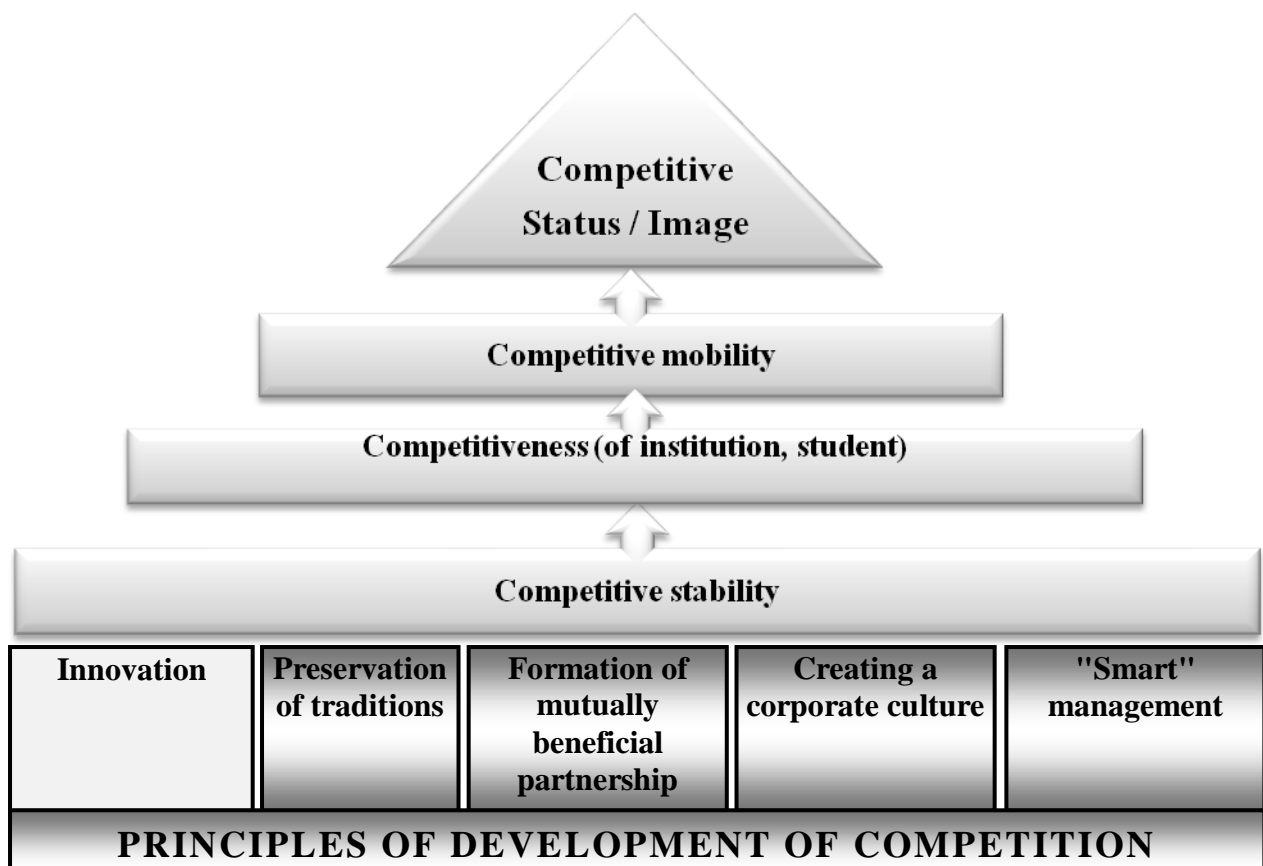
Competitive Status / Image

Competitive mobility

Competitiveness (of institution, student)

Competitive stability

| Innovation | Preservation of traditions | Formation of mutually beneficial partnership | Creating a corporate culture | "Smart" management |
|---|---|---|---|---|

PRINCIPLES OF DEVELOPMENT OF COMPETITION